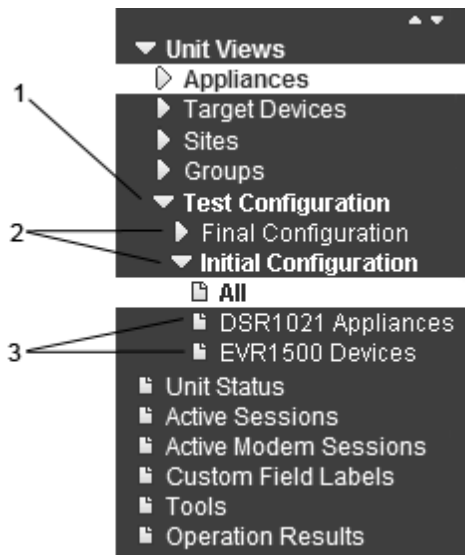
Unit Views
Appliances
Target Devices
Sites
Groups
1
Test Configuration
2
Final Configuration
Initial Configuration
All
3
DSR1021 Appliances
EVR1500 Devices
Unit Status
Active Sessions
Active Modem Sessions
Custom Field Labels
Tools
Operation Results